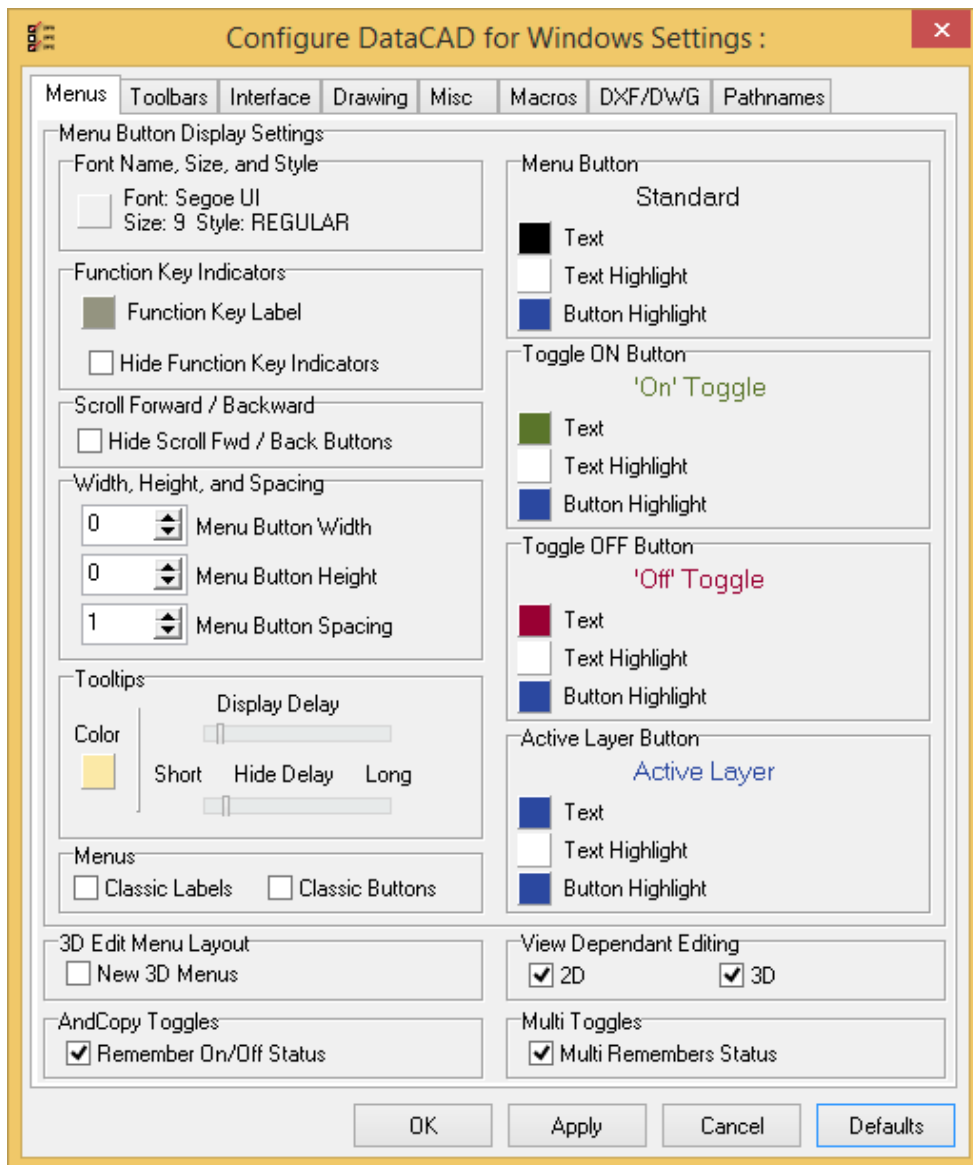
Configure DataCAD for Windows Settings :

Menus | Toolbars | Interface | Drawing | Misc | Macros | DXF/DWG | Pathnames

Menu Button Display Settings

Font Name, Size, and Style
Font: Segoe UI
Size: 9 Style: REGULAR

Function Key Indicators
Function Key Label
Hide Function Key Indicators

Scroll Forward / Backward
Hide Scroll Fwd / Back Buttons

Width, Height, and Spacing
0 Menu Button Width
0 Menu Button Height
1 Menu Button Spacing

Tooltips
Color
Display Delay
Short Hide Delay Long

Menus
Classic Labels Classic Buttons

Menu Button
Standard
Text
Text Highlight
Button Highlight

Toggle ON Button
'On' Toggle
Text
Text Highlight
Button Highlight

Toggle OFF Button
'Off' Toggle
Text
Text Highlight
Button Highlight

Active Layer Button
Active Layer
Text
Text Highlight
Button Highlight

3D Edit Menu Layout
New 3D Menus

View Dependant Editing
2D 3D

AndCopy Toggles
Remember On/Off Status

Multi Toggles
Multi Remembers Status

OK Apply Cancel Defaults